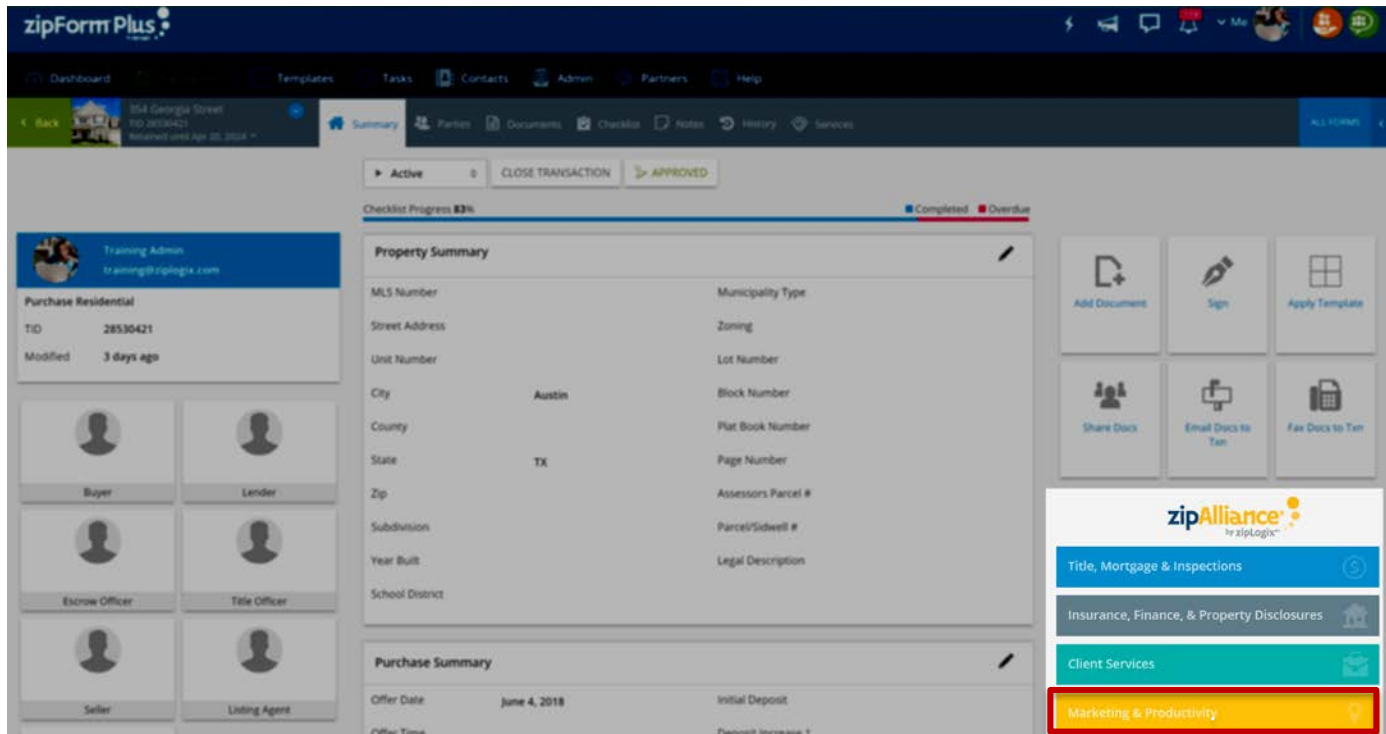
zipForm Plus

Me

Dashboard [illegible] Templates Tasks Contacts Admin Partners Help

Back 354 Georgia Street TID 28530421 Retained until Apr 20, 2024

Summary Parties Documents Checklist Notes History Services

ALL FORMS

Active CLOSE TRANSACTION APPROVED

Checklist Progress 83% Completed Overdue

Training Admin
training@ziplogix.com

Purchase Residential
TID 28530421
Modified 3 days ago

Buyer
Lender
Escrow Officer
Title Officer
Seller
Listing Agent

Property Summary

| | | | |
|---|---|---|---|
| MLS Number | | Municipality Type | |
| Street Address | | Zoning | |
| Unit Number | | Lot Number | |
| City | Austin | Block Number | |
| County | | Plat Book Number | |
| State | TX | Page Number | |
| Zip | | Assessors Parcel # | |
| Subdivision | | Parcel/Sidwell # | |
| Year Built | | Legal Description | |
| School District | | | |

Purchase Summary

| | | | |
|---|---|---|---|
| Offer Date | June 4, 2018 | Initial Deposit | |
| Offer Time | | Deposit Increase 1 | |

Add Document
Sign
Apply Template
Share Docs
Email Docs to Txn
Fax Docs to Txn

zipAlliance by zipLogix

Title, Mortgage & Inspections
Insurance, Finance, & Property Disclosures
Client Services
Marketing & Productivity